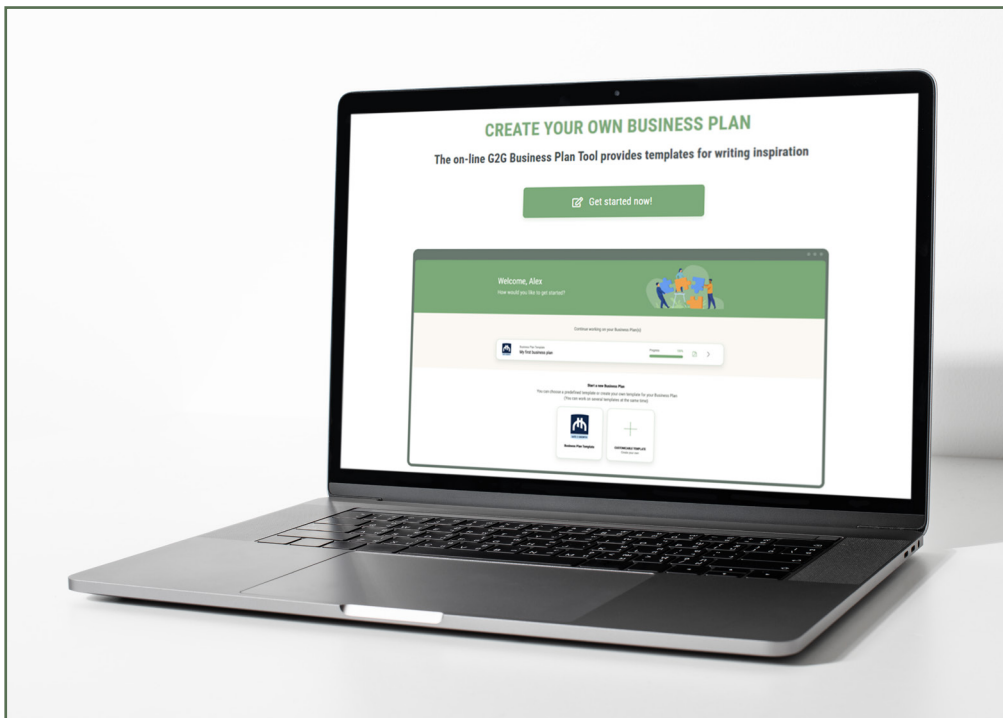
CREATE YOUR OWN BUSINESS PLAN

The on-line G2G Business Plan Tool provides templates for writing inspiration

Get started now!

Welcome, Alex

How would you like to get started?

Continue working on your Business Plan(s)

Business Plan Template

My first business plan

Progress

Start a new Business Plan

You can choose a predefined template or create your own template for your Business Plan. (You can work on several templates at the same time)

Business Plan Template

CUSTOMIZABLE TEMPLATE

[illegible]